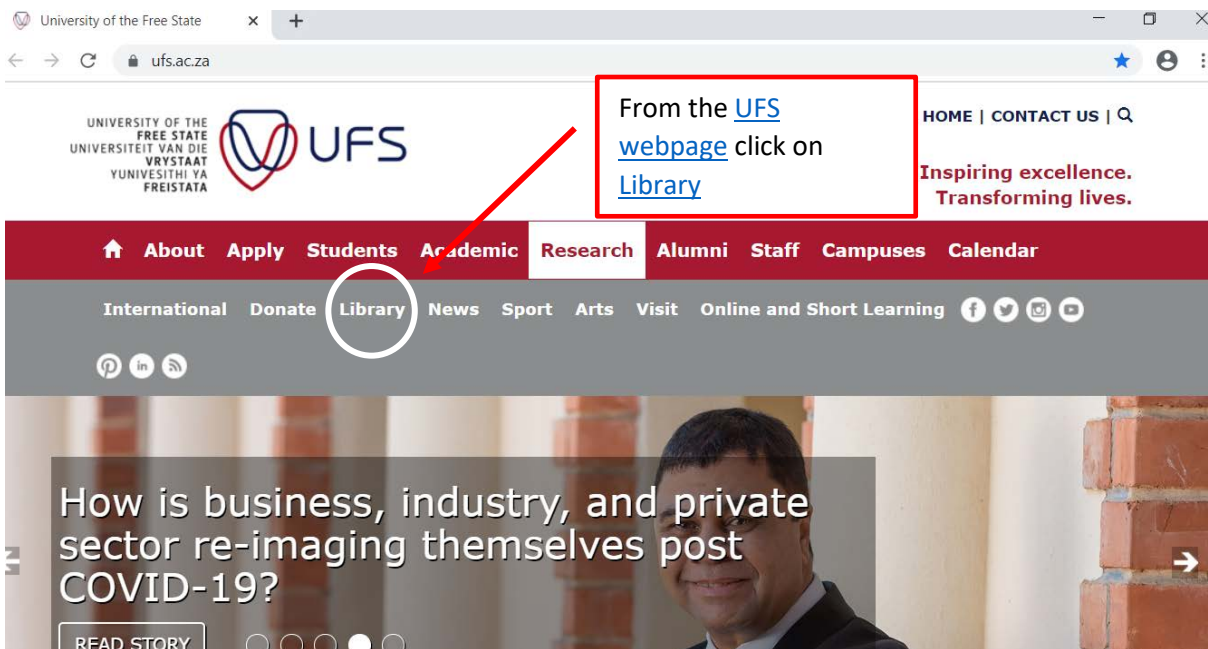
University of the Free State ×

ufs.ac.za

UNIVERSITY OF THE FREE STATE UNIVERSITEIT VAN DIE VRYSTAAT YUNIVESITHI YA FREISTATA UFS

From the UFS webpage click on Library

HOME | CONTACT US |

Inspiring excellence. Transforming lives.

About Apply Students Academic Research Alumni Staff Campuses Calendar

International Donate Library News Sport Arts Visit Online and Short Learning

How is business, industry, and private sector re-imaging themselves post COVID-19?

READ STORY